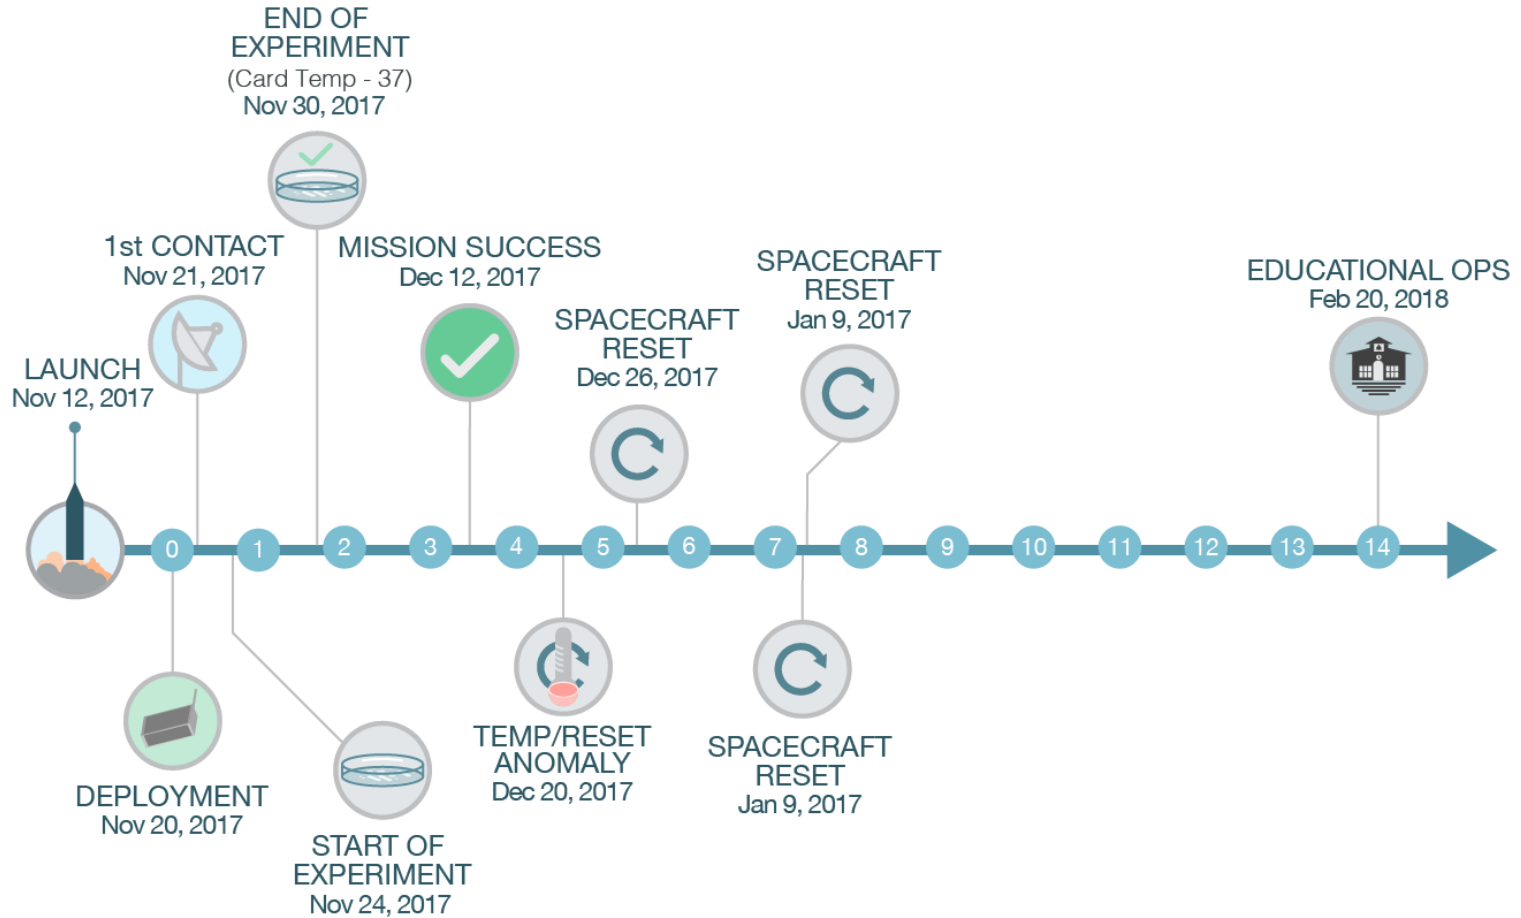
END OF EXPERIMENT
(Card Temp - 37)
Nov 30, 2017

1st CONTACT
Nov 21, 2017

MISSION SUCCESS
Dec 12, 2017

SPACECRAFT RESET
Jan 9, 2017

SPACECRAFT RESET
Dec 26, 2017

EDUCATIONAL OPS
Feb 20, 2018

LAUNCH
Nov 12, 2017

0 1 2 3 4 5 6 7 8 9 10 11 12 13 14

DEPLOYMENT
Nov 20, 2017

START OF EXPERIMENT
Nov 24, 2017

TEMP/RESET ANOMALY
Dec 20, 2017

SPACECRAFT RESET
Jan 9, 2017